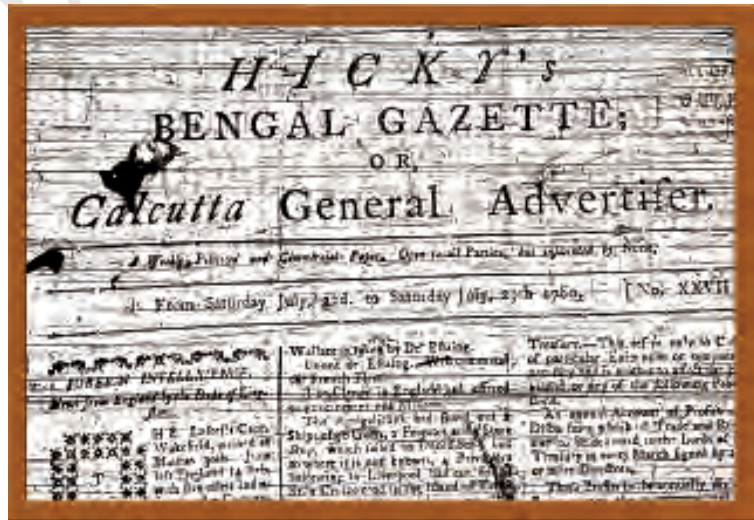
H I C K Y's
BENGAL GAZETTE;
OR,
Calcutta General Advertifer.

A Weekly Political and Commercial Paper, Open to all Parties, but influenced by None.

From Saturday July 22d. to Saturday July 29th 1780. [No. XXVII

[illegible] FOREIGN INTELLIGENCE.
News from England by the Duke of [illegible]

H E Gabriel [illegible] Wakefield, arrived at Madras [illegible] from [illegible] England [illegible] with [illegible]

Wallace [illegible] by Dr. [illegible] Dawes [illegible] in England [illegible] affixed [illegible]

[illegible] The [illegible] Shipping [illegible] Fleet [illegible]

Treaty. — This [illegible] of particular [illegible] the following Profit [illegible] Bond.
An exact Account of Profit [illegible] Dubs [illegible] Trade and By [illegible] Lords of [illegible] Treasury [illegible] or more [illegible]
These Dubs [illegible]